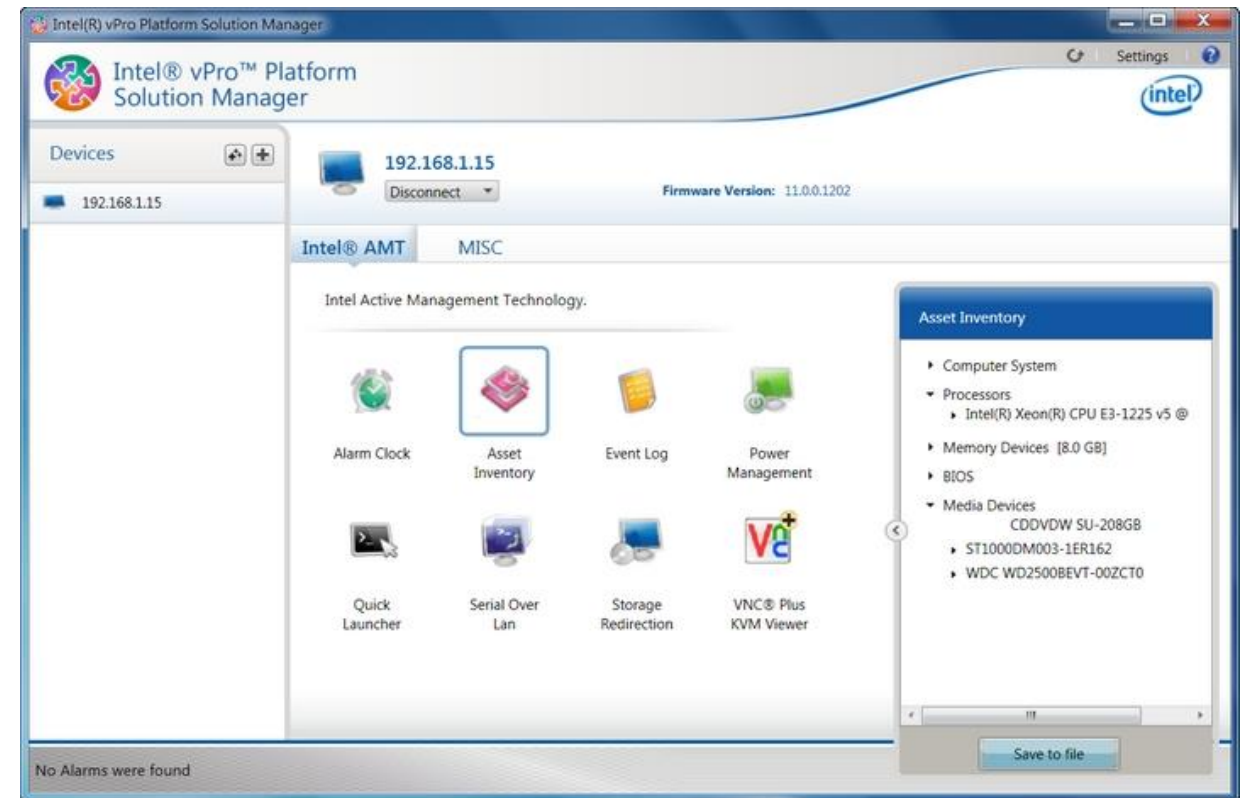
Intel(R) vPro Platform Solution Manager

Settings

Intel® vPro™ Platform Solution Manager

intel

Devices

192.168.1.15

192.168.1.15

Disconnect

Firmware Version: 11.0.0.1202

Intel® AMT

MISC

Intel Active Management Technology.

Alarm Clock

Asset Inventory

Event Log

Power Management

Quick Launcher

Serial Over Lan

Storage Redirection

VNC® Plus KVM Viewer

Asset Inventory

Computer System

Processors

Intel(R) Xeon(R) CPU E3-1225 v5 @

Memory Devices [8.0 GB]

BIOS

Media Devices

CDDVDW SU-208GB

ST1000DM003-1ER162

WDC WD2500BEVT-00ZCT0

Save to file

No Alarms were found